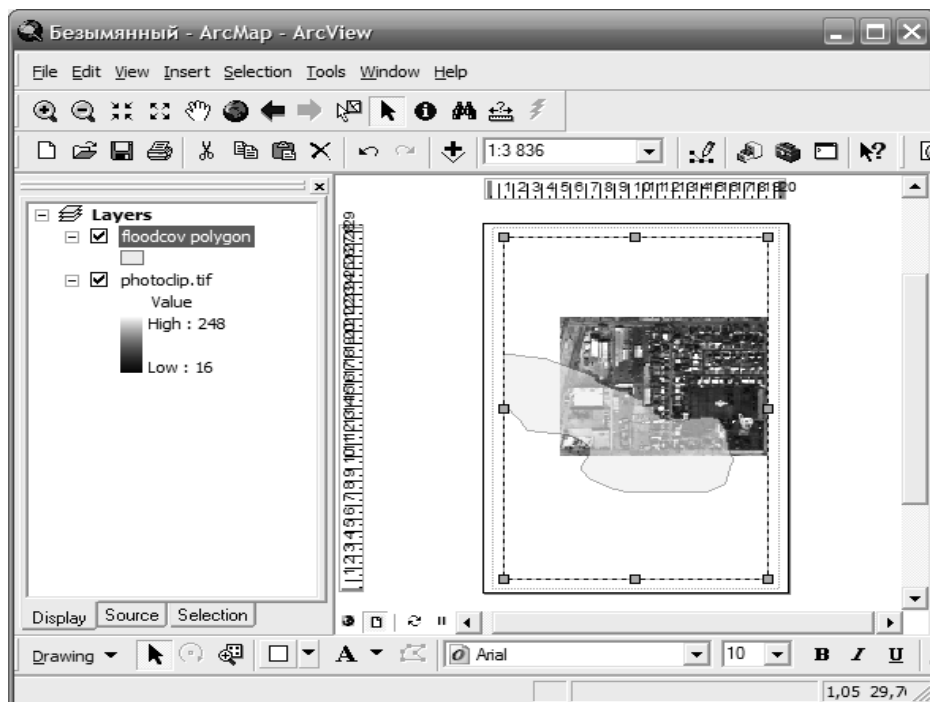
Безымянный - ArcMap - ArcView

File Edit View Insert Selection Tools Window Help

1:3 836

Layers
floodcov polygon
photoclip.tif
Value
High : 248
Low : 16

1 2 3 4 5 6 7 8 9 10 11 12 13 14 15 16 17 18 19 20

Display Source Selection

Drawing

Arial

10

B I U

1,05 29,7